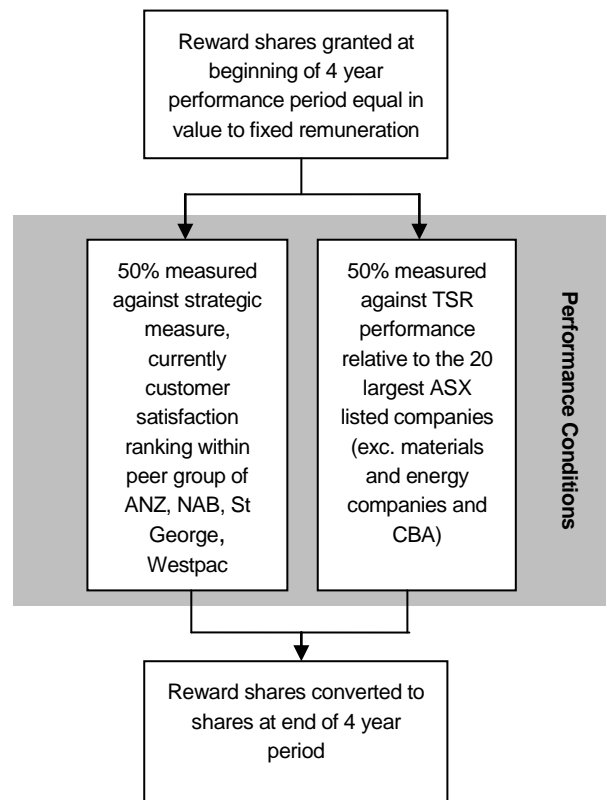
Reward shares granted at beginning of 4 year performance period equal in value to fixed remuneration

50% measured against strategic measure, currently customer satisfaction ranking within peer group of ANZ, NAB, St George, Westpac

50% measured against TSR performance relative to the 20 largest ASX listed companies (exc. materials and energy companies and CBA)

Performance Conditions

Reward shares converted to shares at end of 4 year period